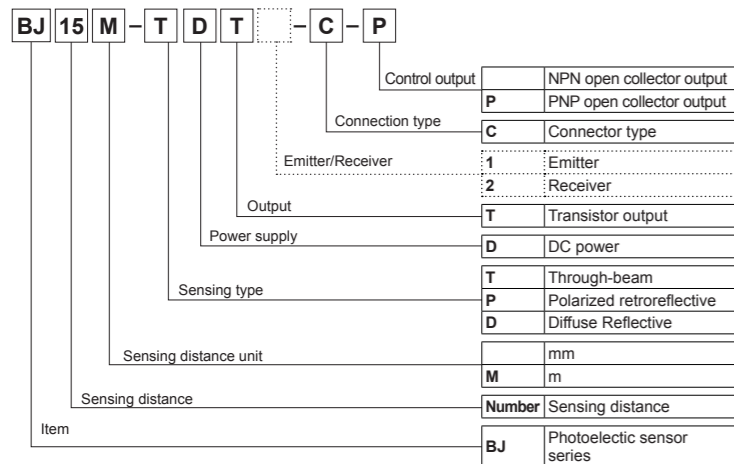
BJ 15 M – T D T – C – P

Control output

| | NPN open collector output |
|---|---|
| P | PNP open collector output |

Connection type

| C | Connector type |
|---|---|

Emitter/Receiver

| 1 | Emitter |
|---|---|
| 2 | Receiver |

Output

| T | Transistor output |
|---|---|

Power supply

| D | DC power |
|---|---|

Sensing type

| T | Through-beam |
|---|---|
| P | Polarized retroreflective |
| D | Diffuse Reflective |

Sensing distance unit

| | mm |
|---|---|
| M | m |

Sensing distance

| Number | Sensing distance |
|---|---|

Item

| BJ | Photoelectic sensor series |
|---|---|